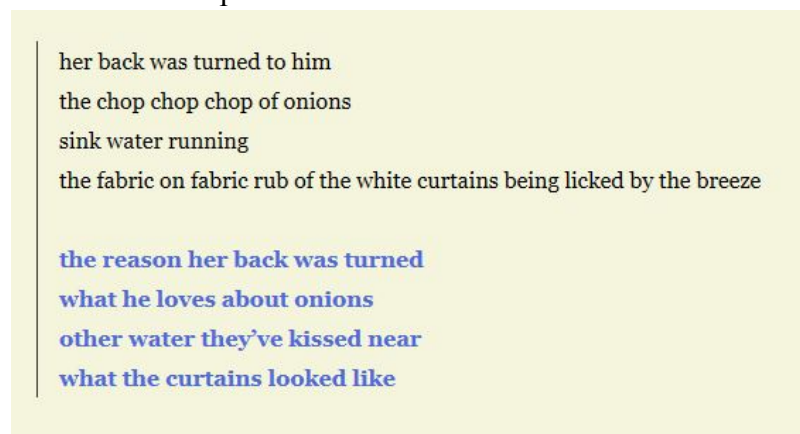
her back was turned to him
the chop chop chop of onions
sink water running
the fabric on fabric rub of the white curtains being licked by the breeze

the reason her back was turned
what he loves about onions
other water they've kissed near
what the curtains looked like